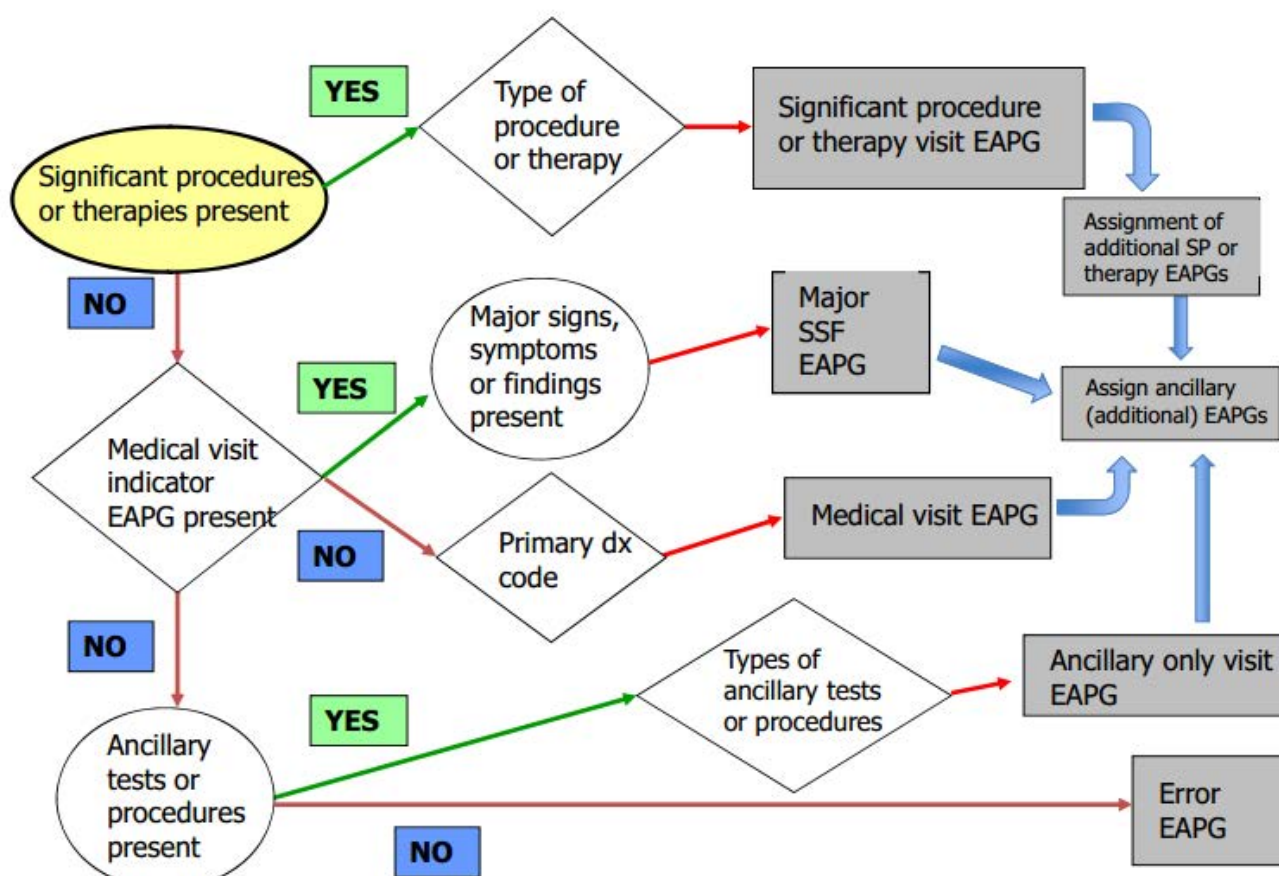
Significant procedures or therapies present

YES

Type of procedure or therapy

Significant procedure or therapy visit EAPG

Assignment of additional SP or therapy EAPGs

NO

Major signs, symptoms or findings present

Major SSF EAPG

YES

Assign ancillary (additional) EAPGs

Medical visit indicator EAPG present

NO

Primary dx code

Medical visit EAPG

NO

Types of ancillary tests or procedures

Ancillary only visit EAPG

YES

Ancillary tests or procedures present

Error EAPG

NO